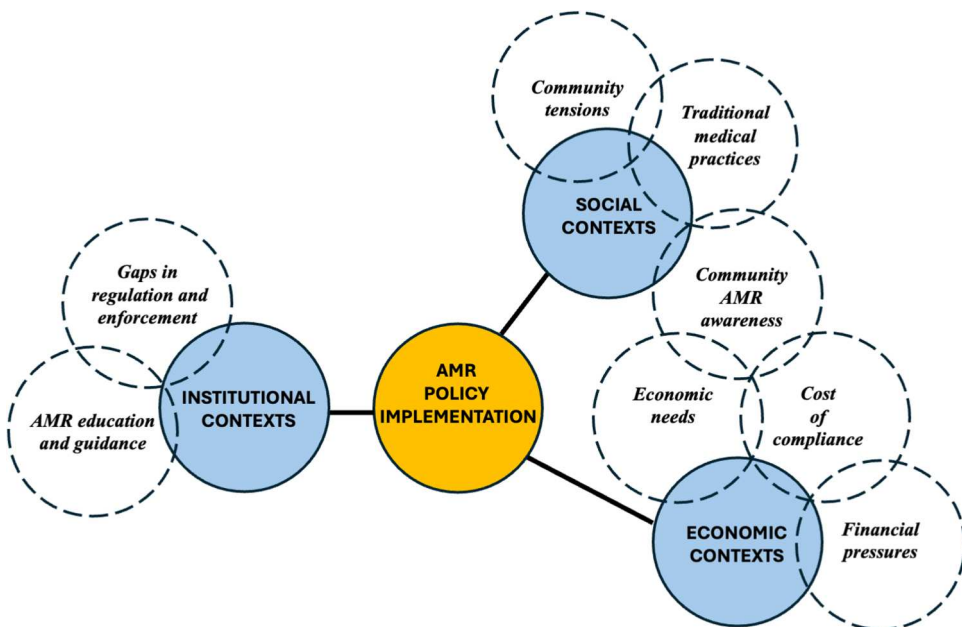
Community tensions

Traditional medical practices

SOCIAL CONTEXTS

Gaps in regulation and enforcement

Community AMR awareness

AMR education and guidance

INSTITUTIONAL CONTEXTS

AMR POLICY IMPLEMENTATION

Economic needs

Cost of compliance

ECONOMIC CONTEXTS

Financial pressures